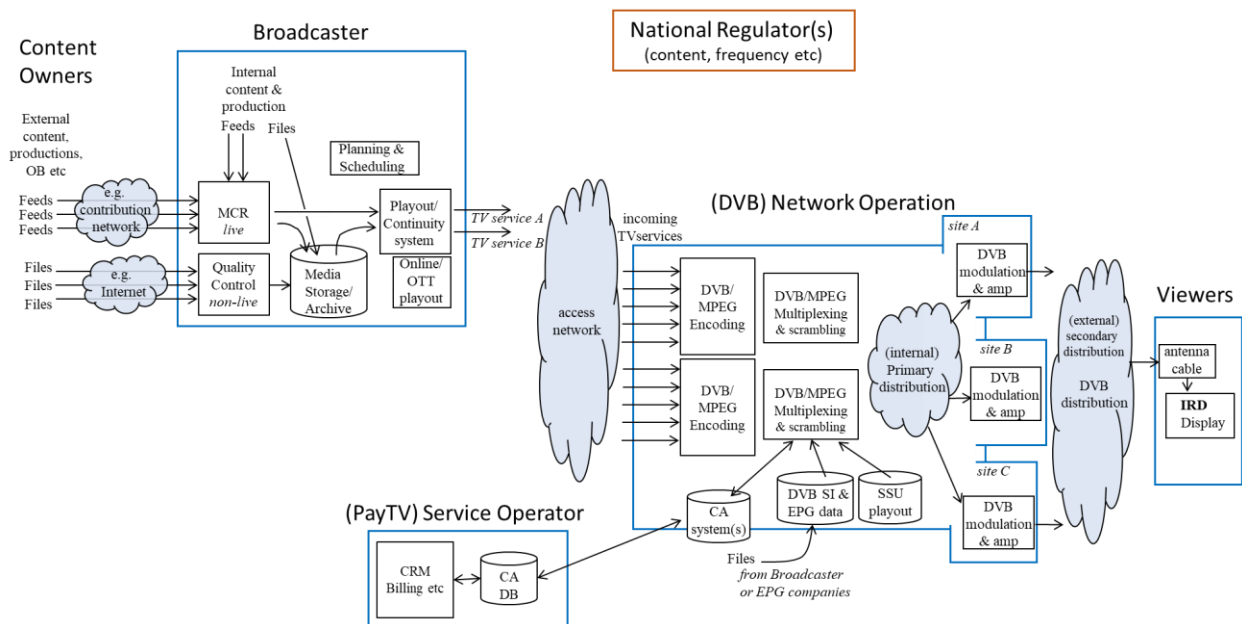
Content Owners

Broadcaster

National Regulator(s)
(content, frequency etc)

External content, productions, OB etc

Feeds
Feeds
Feeds

e.g. contribution network

Files
Files
Files

e.g. Internet

Internal content & production

Feeds

Files

Planning & Scheduling

MCR
live

Quality Control
non-live

Media Storage/ Archive

Playout/ Continuity system

Online/ OTT playout

TV service A
TV service B

incoming TVservices

access network

(DVB) Network Operation

DVB/ MPEG Encoding

DVB/MPEG Multiplexing & scrambling

DVB/ MPEG Encoding

DVB/MPEG Multiplexing & scrambling

site A

DVB modulation & amp

(internal) Primary distribution

site B

DVB modulation & amp

site C

DVB modulation & amp

(external) secondary distribution

DVB distribution

Viewers

antenna cable

IRD
Display

CA system(s)

DVB SI & EPG data

SSU playout

Files
from Broadcaster or EPG companies

(PayTV) Service Operator

CRM Billing etc

CA DB